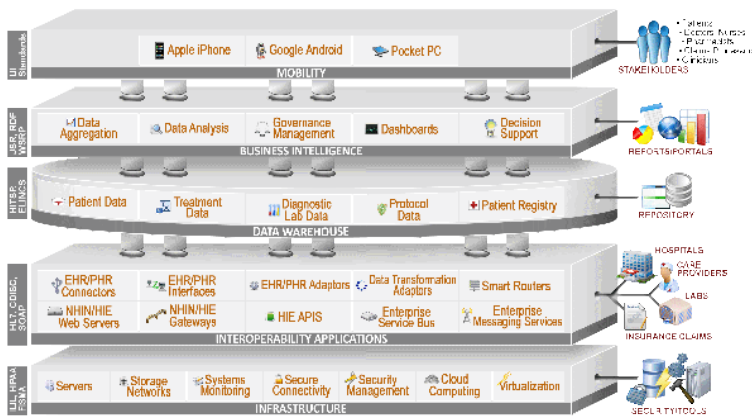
UI Standards

Apple iPhone
Google Android
Pocket PC
MOBILITY

• Patients
• Doctors/Nurses
• Pharmacists
• Claims Processors
• Clinicians
STAKEHOLDERS

JSR, RDF WSRP

Data Aggregation
Data Analysis
Governance Management
Dashboards
Decision Support
BUSINESS INTELLIGENCE

REPORTS/PORTALS

HITSP, FLINCS

Patient Data
Treatment Data
Diagnostic Lab Data
Protocol Data
Patient Registry
DATA WAREHOUSE

REPOSITORY

HL7, CDISC, SOAP

EHR/PHR Connectors
EHR/PHR Interfaces
EHR/PHR Adaptors
Data Transformation Adaptors
Smart Routers
NHIN/HIE Web Servers
NHIN/HIE Gateways
HIE APIS
Enterprise Service Bus
Enterprise Messaging Services
INTEROPERABILITY APPLICATIONS

HOSPITALS
CARE PROVIDERS
LABS
INSURANCE CLAIMS

LDI, HIPAA FISMA

Servers
Storage Networks
Systems Monitoring
Secure Connectivity
Security Management
Cloud Computing
Virtualization
INFRASTRUCTURE

SECURITY TOOLS